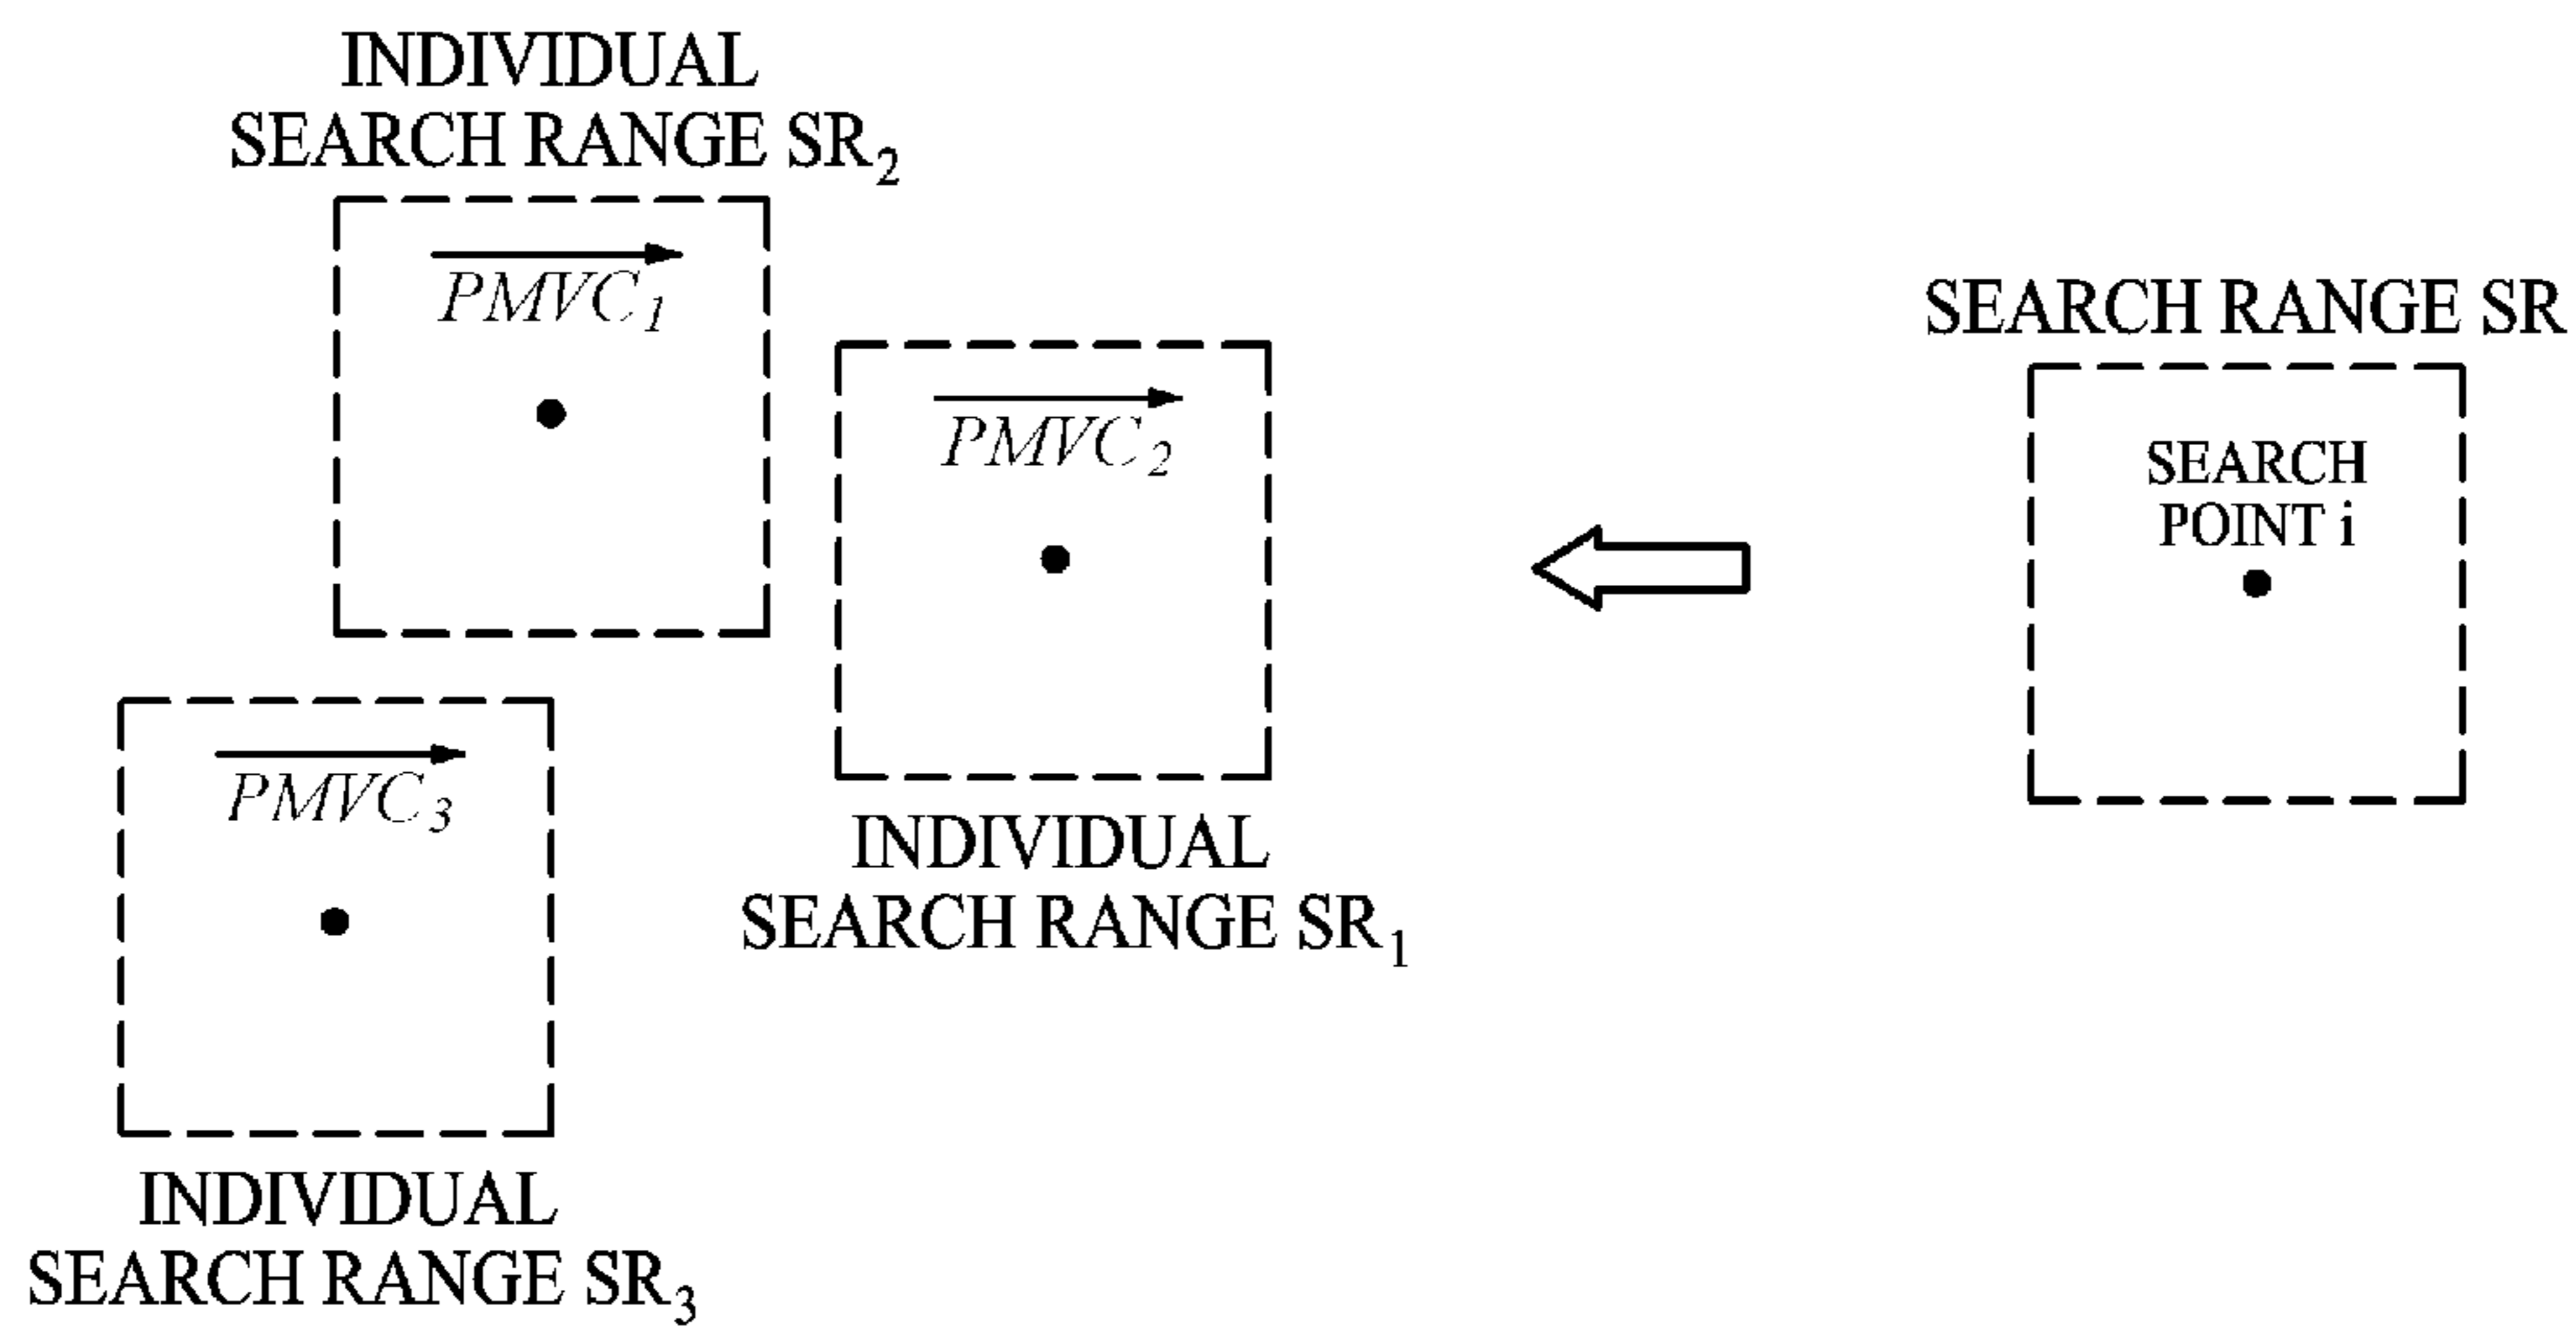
INDIVIDUAL SEARCH RANGE $SR_2$

$\overrightarrow{PMVC_1}$

$\overrightarrow{PMVC_2}$

SEARCH RANGE SR

SEARCH POINT i

$\overrightarrow{PMVC_3}$

INDIVIDUAL SEARCH RANGE $SR_1$

INDIVIDUAL SEARCH RANGE $SR_3$